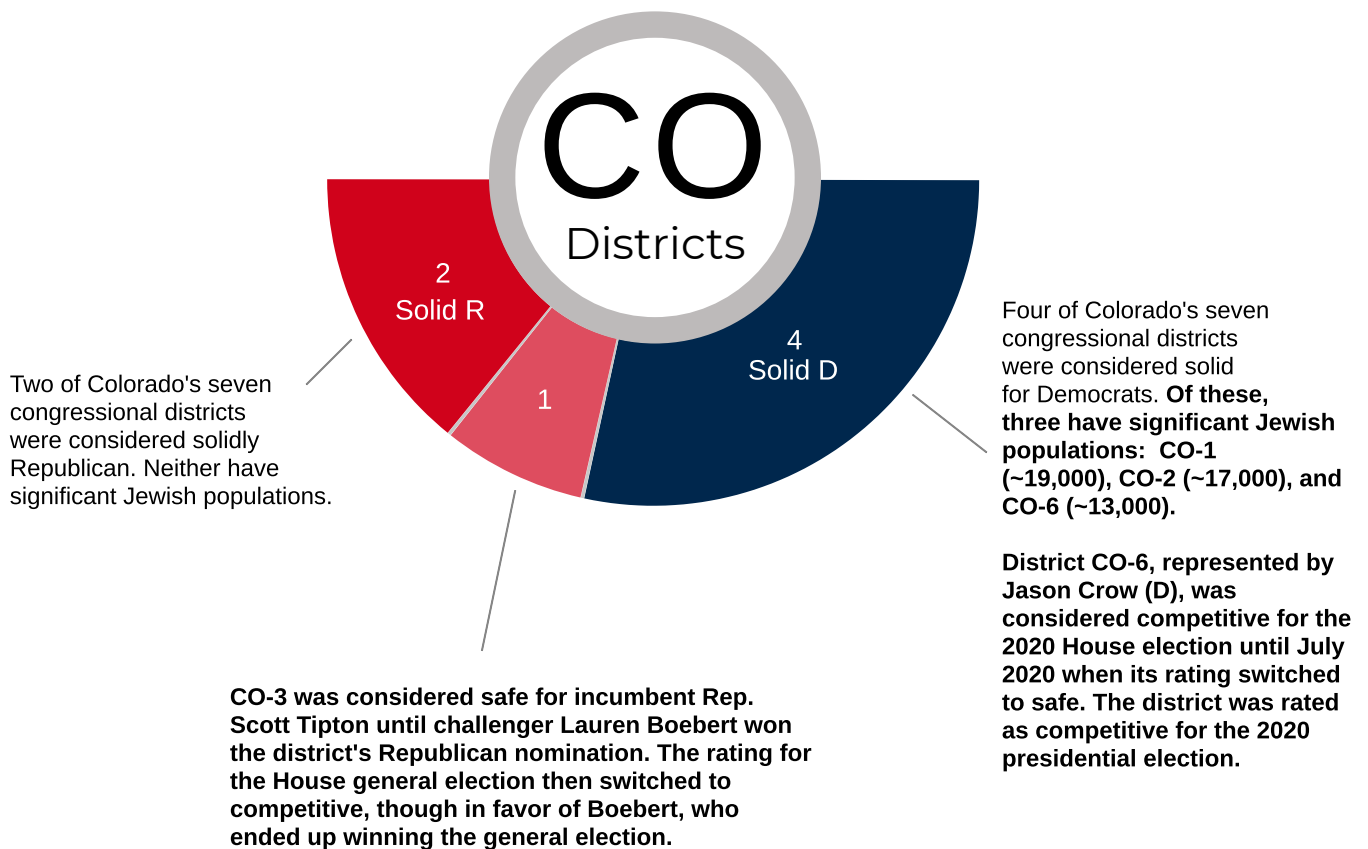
CO
Districts

2
Solid R

1

4
Solid D

Two of Colorado's seven congressional districts were considered solidly Republican. Neither have significant Jewish populations.

Four of Colorado's seven congressional districts were considered solid for Democrats. Of these, three have significant Jewish populations: CO-1 (~19,000), CO-2 (~17,000), and CO-6 (~13,000).

District CO-6, represented by Jason Crow (D), was considered competitive for the 2020 House election until July 2020 when its rating switched to safe. The district was rated as competitive for the 2020 presidential election.

CO-3 was considered safe for incumbent Rep. Scott Tipton until challenger Lauren Boebert won the district's Republican nomination. The rating for the House general election then switched to competitive, though in favor of Boebert, who ended up winning the general election.